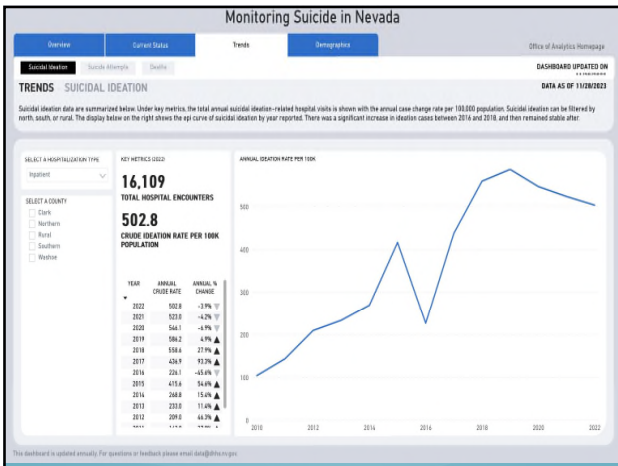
Monitoring Suicide in Nevada

Overview | Current Status | Trends | Demographics

Office of Analytics Homepage

Suicidal Ideation | Suicide Attempts | Deaths

DASHBOARD UPDATED ON

DATA AS OF 11/28/2023

TRENDS SUICIDAL IDEATION

Suicidal ideation data are summarized below. Under key metrics, the total annual suicidal ideation-related hospital visits is shown with the annual case change rate per 100,000 population. Suicidal ideation can be filtered by north, south, or rural. The display below on the right shows the epi curve of suicidal ideation by year reported. There was a significant increase in ideation cases between 2016 and 2018, and then remained stable after.

SELECT A HOSPITALIZATION TYPE

Inpatient

SELECT A COUNTY

Clark
Northern
Rural
Southern
Washoe

KEY METRICS USED

16,109
TOTAL HOSPITAL ENCOUNTERS

502.8
CRUDE IDEATION RATE PER 100K POPULATION

| YEAR | ANNUAL CRUDE RATE | ANNUAL % CHANGE |
|---|---|---|
| 2022 | 502.8 | -3.9% |
| 2021 | 523.0 | -4.2% |
| 2020 | 546.1 | -6.9% |
| 2019 | 586.2 | 4.9% |
| 2018 | 558.6 | 27.9% |
| 2017 | 436.9 | 93.2% |
| 2016 | 226.1 | -45.6% |
| 2015 | 415.6 | 54.6% |
| 2014 | 268.8 | 15.4% |
| 2013 | 233.0 | 11.4% |
| 2012 | 209.0 | 46.3% |
| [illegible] | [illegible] | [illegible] |

ANNUAL IDEATION RATE PER 100K

500
400
300
200
100
0

2010 2012 2014 2016 2018 2020 2022

This dashboard is updated annually. For questions or feedback please email data@dhhs.nv.gov.